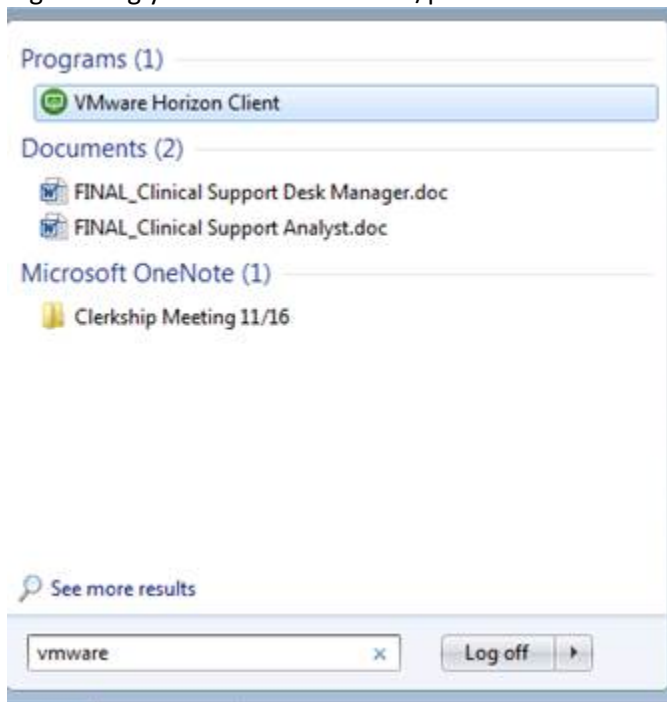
Programs (1)

VMware Horizon Client

Documents (2)

FINAL_Clinical Support Desk Manager.doc

FINAL_Clinical Support Analyst.doc

Microsoft OneNote (1)

Clerkship Meeting 11/16

See more results

vmware

×

Log off